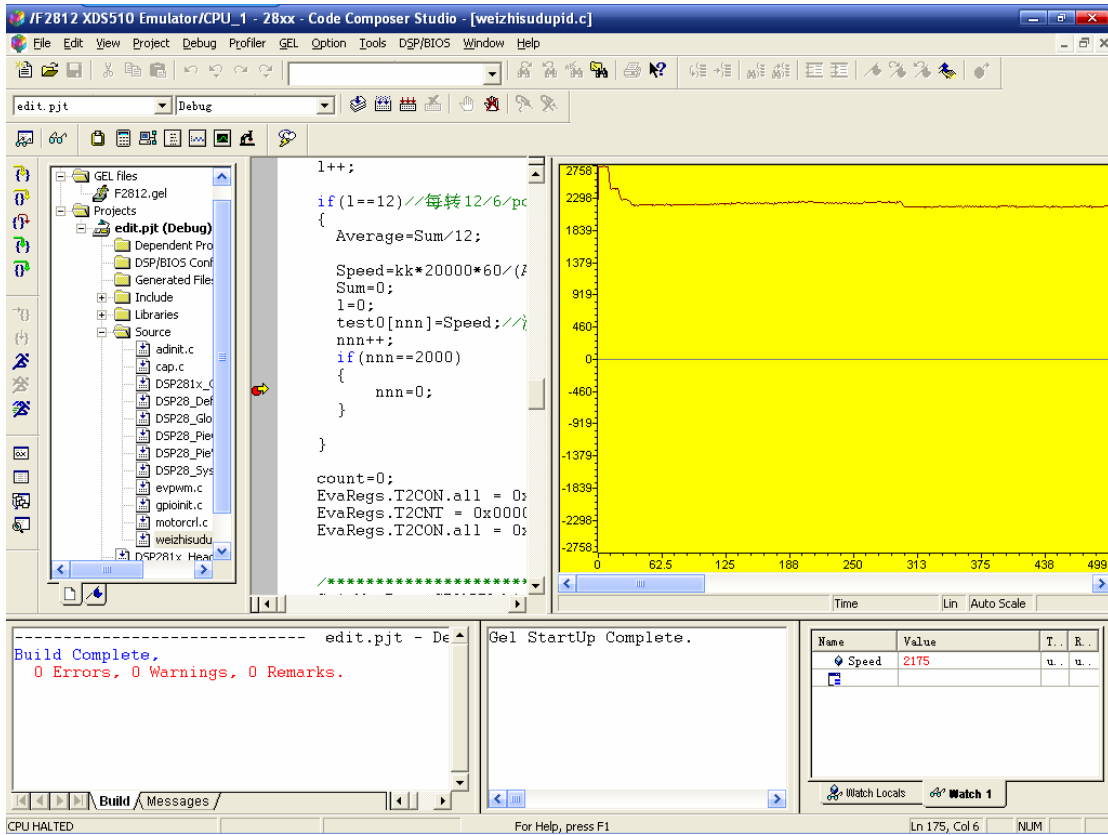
/F2812 XDS510 Emulator/CPU_1 - 28xx - Code Composer Studio - [weizhisudupid.c]

File Edit View Project Debug Profiler GEL Option Tools DSP/BIOS Window Help

edit.pjt
Debug

GEL files
F2812.gel
Projects
edit.pjt (Debug)
Dependent Pro
DSP/BIOS Conf
Generated Files
Include
Libraries
Source
adinit.c
cap.c
DSP281x_C
DSP28_Def
DSP28_Glo
DSP28_Pie
DSP28_Pie
DSP28_Sys
evpwm.c
gpioinit.c
motorcrl.c
weizhisudu
DSP281x_Head

l++;

if(l==12)//每转12/6/pc
{
Average=Sum/12;

Speed=kk*20000*60/(A
Sum=0;
l=0;
test0[nnn]=Speed;//i
nnn++;
if(nnn==2000)
{
nnn=0;
}

}

count=0;
EvaRegs.T2CON.all = 0x
EvaRegs.T2CNT = 0x0000
EvaRegs.T2CON.all = 0x

/**********************

2758
2298
1839
1379
919
460
0
-460
-919
-1379
-1839
-2298
-2758
0 62.5 125 188 250 313 375 438 499
Time Lin Auto Scale

---------------------------- edit.pjt - De
Build Complete,
0 Errors, 0 Warnings, 0 Remarks.

Build Messages

Gel StartUp Complete.

| Name | Value | T.. | R.. |
|---|---|---|---|
| Speed | 2175 | u.. | u.. |

Watch Locals Watch 1

CPU HALTED For Help, press F1 Ln 175, Col 6 NUM